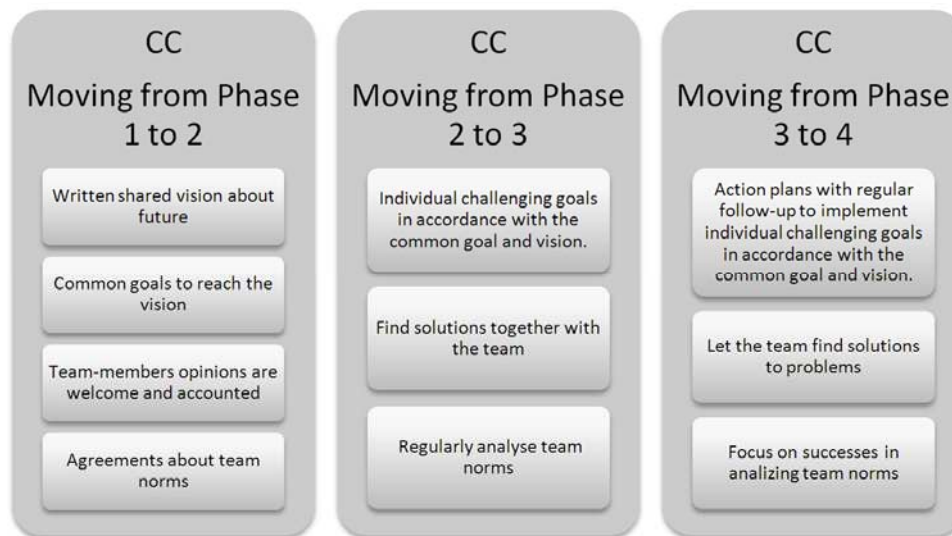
CC
Moving from Phase 1 to 2

Written shared vision about future

Common goals to reach the vision

Team-members opinions are welcome and accounted

Agreements about team norms

CC
Moving from Phase 2 to 3

Individual challenging goals in accordance with the common goal and vision.

Find solutions together with the team

Regularly analyse team norms

CC
Moving from Phase 3 to 4

Action plans with regular follow-up to implement individual challenging goals in accordance with the common goal and vision.

Let the team find solutions to problems

Focus on successes in analizing team norms